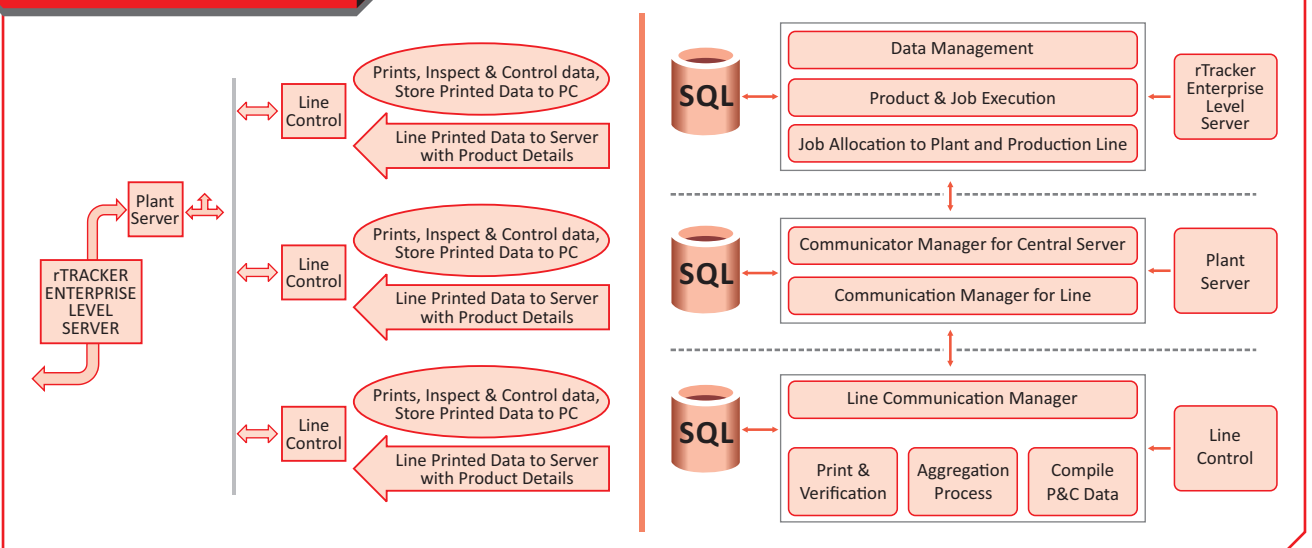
rTRACKER ENTERPRISE LEVEL SERVER

Plant Server

Line Control

Prints, Inspect & Control data, Store Printed Data to PC

Line Printed Data to Server with Product Details

Line Control

Prints, Inspect & Control data, Store Printed Data to PC

Line Printed Data to Server with Product Details

Line Control

Prints, Inspect & Control data, Store Printed Data to PC

Line Printed Data to Server with Product Details

SQL

Data Management

Product & Job Execution

Job Allocation to Plant and Production Line

rTracker Enterprise Level Server

SQL

Communicator Manager for Central Server

Communication Manager for Line

Plant Server

SQL

Line Communication Manager

Print & Verification

Aggregation Process

Compile P&C Data

Line Control